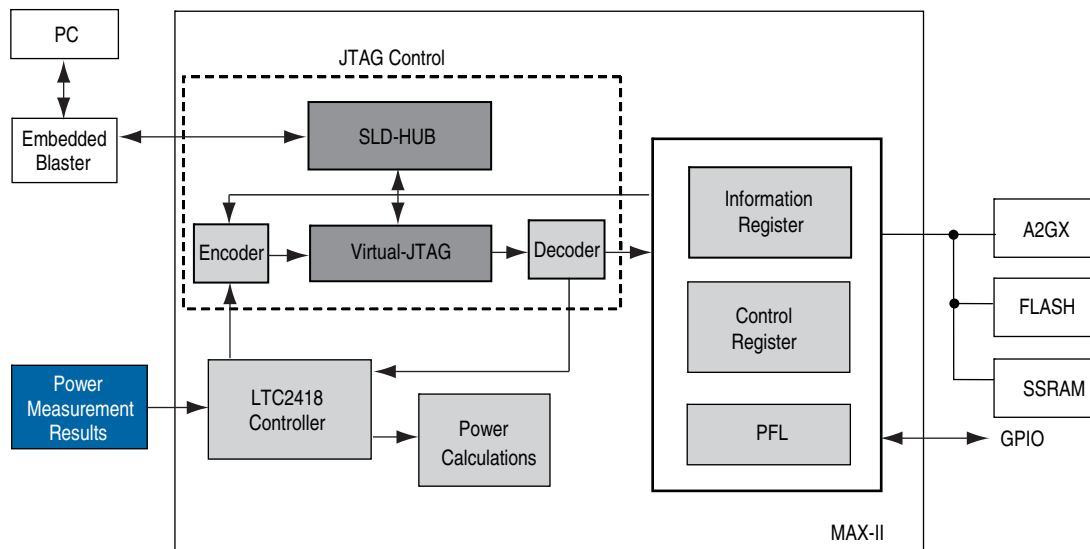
PC

Embedded Blaster

JTAG Control

SLD-HUB

Encoder

Virtual-JTAG

Decoder

Information Register

Control Register

PFL

A2GX

FLASH

SSRAM

GPIO

Power Measurement Results

LTC2418 Controller

Power Calculations

MAX-II